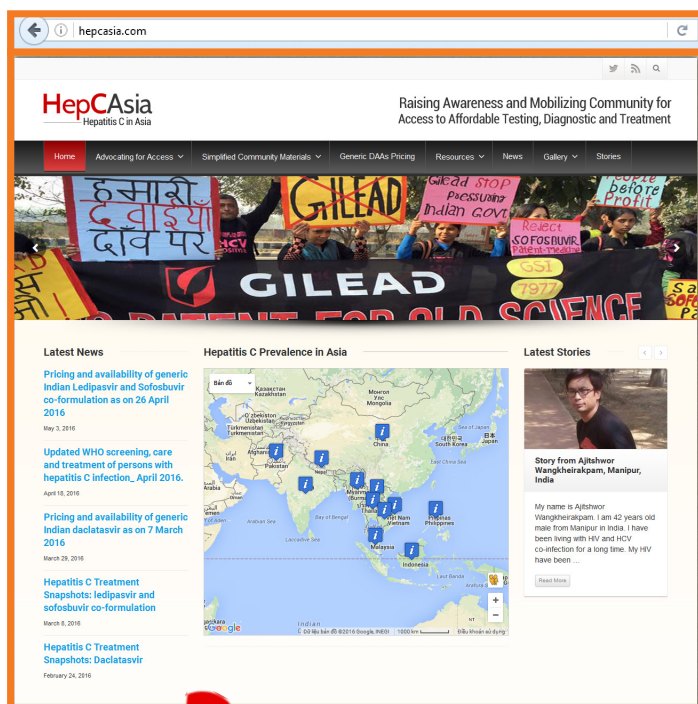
hepcasia.com

HepCAsia
Hepatitis C in Asia

Raising Awareness and Mobilizing Community for Access to Affordable Testing, Diagnostic and Treatment

Home | Advocating for Access | Simplified Community Materials | Generic DAAs Pricing | Resources | News | Gallery | Stories

हमारी दवाइयाँ दाँव पर
GILEAD
Gilead STOP pressuring Indian GOVT
Reject SOFOSBUVIR Patent-Means
People before Profit
GSI 7977
GILEAD
NO PATENT FOR OLD SCIENCE

Latest News

Pricing and availability of generic Indian Ledipasvir and Sofosbuvir co-formulation as on 26 April 2016
May 3, 2016

Updated WHO screening, care and treatment of persons with hepatitis C infection_ April 2016.
April 18, 2016

Pricing and availability of generic Indian daclatasvir as on 7 March 2016
March 29, 2016

Hepatitis C Treatment Snapshots: ledipasvir and sofosbuvir co-formulation
March 8, 2016

Hepatitis C Treatment Snapshots: Daclatasvir
February 24, 2016

Hepatitis C Prevalence in Asia

Bản đồ
Kazakhstan
Mongolia
Uzbekistan
Turkmenistan
Afghanistan
Pakistan
China
South Korea
Japan
India
Myanmar
Viet Nam
Philippines
Arabian Sea
Bay of Bengal
Laccadive Sea
Malaysia
Indonesia
Sea of Japan
East China Sea
Google
Dữ liệu bản đồ ©2016 Google, INEGI | 1000 km | Điều khoản sử dụng

Latest Stories

Story from Ajitshwor Wangkheirakpam, Manipur, India

My name is Ajitshwor Wangkheirakpam. I am 42 years old male from Manipur in India. I have been living with HIV and HCV co-infection for a long time. My HIV have been ...

Read More